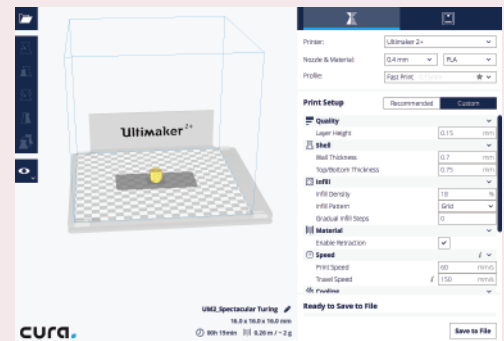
Ultimaker 2+

Printer: Ultimaker 2+
Nozzle & Material: 0.4 mm PLA
Profile: Fast Print

Print Setup
Recommended Custom

Quality
Layer Height 0.15 mm

Shell
Wall Thickness 0.7 mm
Top/Bottom Thickness 0.75 mm

Infill
Infill Density 18 %
Infill Pattern Grid
Gradual Infill Steps 0

Material
Enable Retraction ✔

Speed
Print Speed 60 mm/s
Travel Speed 150 mm/s

Cooling

UM2_Spectacular Turing
16.0 x 16.0 x 16.0 mm
00h 19min 0.26 m / ~ 2 g

Ready to Save to File
Save to File

cura.